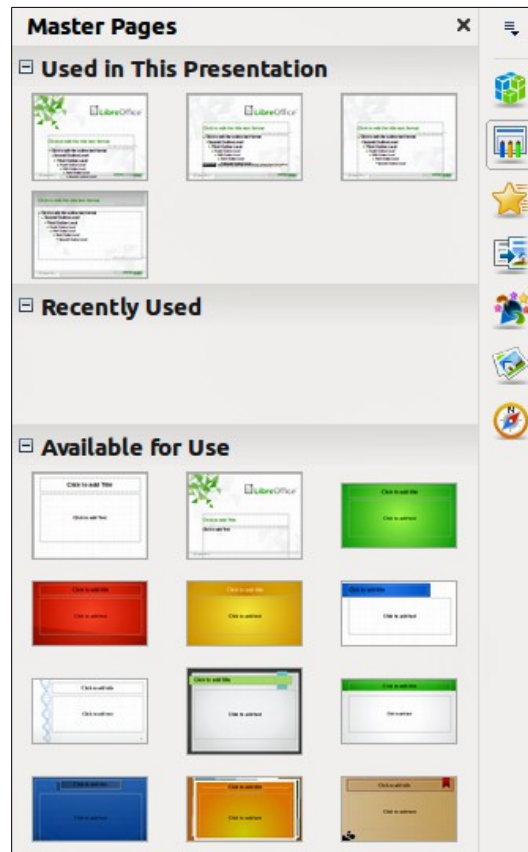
Master Pages

⊟ Used in This Presentation

LibreOffice

LibreOffice

LibreOffice

⊟ Recently Used

⊟ Available for Use

Click to add Title

Click to add Text

LibreOffice

Click to add Title

Click to add Text